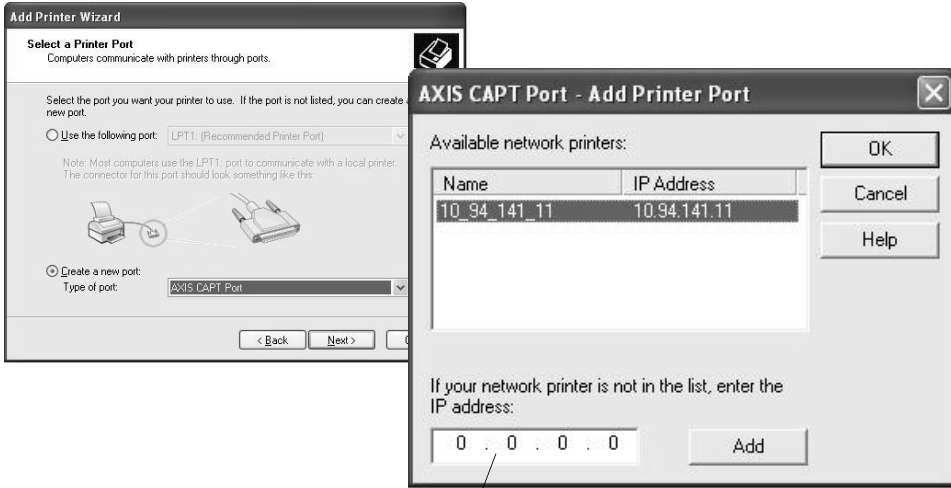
Add Printer Wizard

Select a Printer Port
Computers communicate with printers through ports.

Select the port you want your printer to use. If the port is not listed, you can create a new port.

Use the following port: LPT1: (Recommended Printer Port)

Note: Most computers use the LPT1: port to communicate with a local printer. The connector for this port should look something like this:

Create a new port:
Type of port: AXIS CAPT Port

< Back | Next > | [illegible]

AXIS CAPT Port - Add Printer Port

Available network printers:

| Name | IP Address |
|---|---|
| 10_94_141_11 | 10.94.141.11 |

OK
Cancel
Help

If your network printer is not in the list, enter the IP address:

0 . 0 . 0 . 0

Add